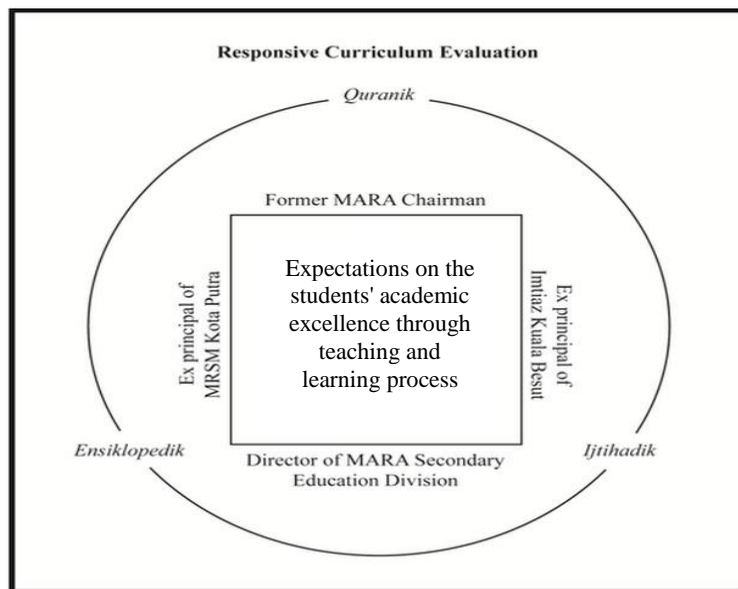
Responsive Curriculum Evaluation

Quranik

Former MARA Chairman

Ex principal of MRSM Kota Putra

Expectations on the students' academic excellence through teaching and learning process

Ex principal of Imtiaz Kuala Besut

Ensiklopedik

Director of MARA Secondary Education Division

Ijtihadik